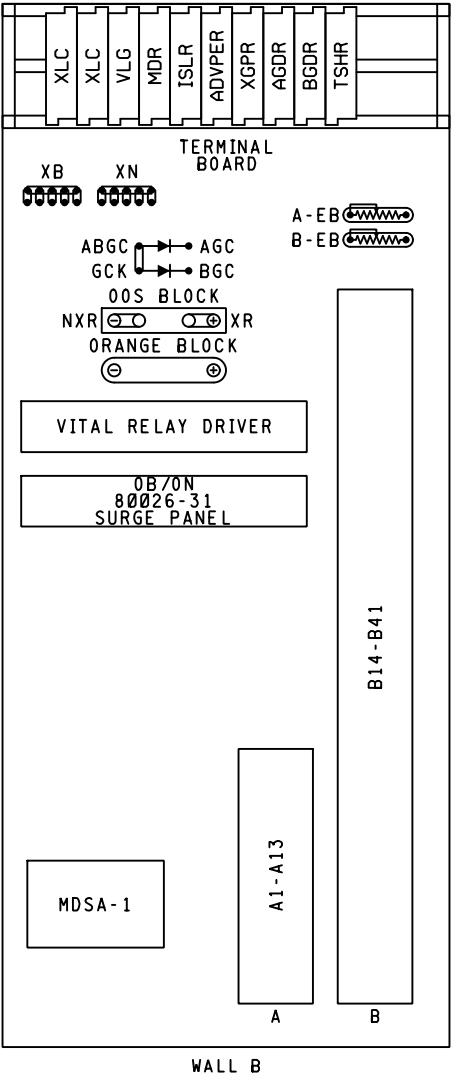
XLC
XLC
VLG
MDR
ISLR
ADVPER
XGPR
AGDR
BGDR
TSHR

TERMINAL BOARD

XB
XN

A-EB
B-EB

ABGC
AGC
GCK
BGC

OOS BLOCK
NXR
XR
ORANGE BLOCK
$\ominus$
$\oplus$

VITAL RELAY DRIVER

0B/0N
80026-31
SURGE PANEL

B14-B41

MDSA-1

A1-A13

A

B

WALL B